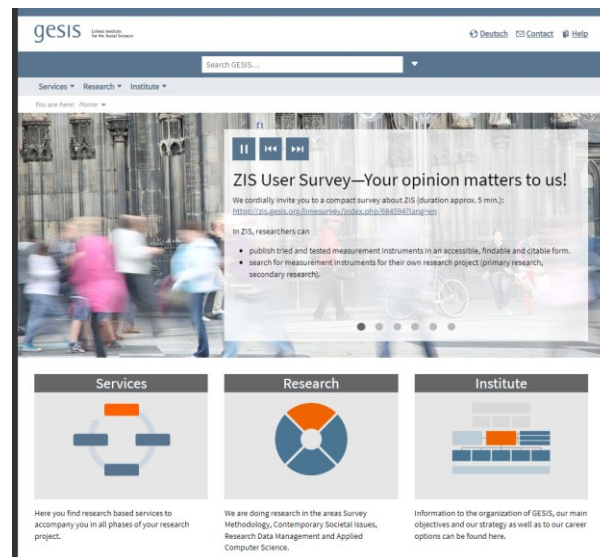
gesis Leibniz-Institut für die Sozialwissenschaften

Deutsch Contact Help

Search GESIS...

Services ▾ Research ▾ Institute ▾

You are here: Home ▾

ZIS User Survey—Your opinion matters to us!

We cordially invite you to a compact survey about ZIS (duration approx. 5 min.): https://zis.gesis.org/limesurvey/index.php/684594?lang=en

In ZIS, researchers can

- publish tried and tested measurement instruments in an accessible, findable and citable form.
- search for measurement instruments for their own research project (primary research, secondary research).

Services

Here you find research based services to accompany you in all phases of your research project.

Research

We are doing research in the areas Survey Methodology, Contemporary Societal Issues, Research Data Management and Applied Computer Science.

Institute

Information to the organization of GESIS, our main objectives and our strategy as well as to our career options can be found here.